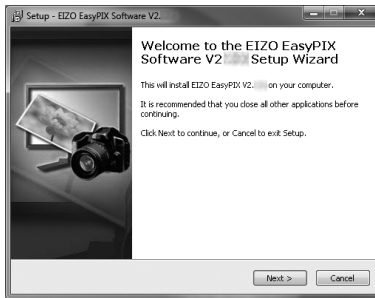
Setup - EIZO EasyPIX Software V2.

Welcome to the EIZO EasyPIX Software V2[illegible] Setup Wizard

This will install EIZO EasyPIX V2.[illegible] on your computer.

It is recommended that you close all other applications before continuing.

Click Next to continue, or Cancel to exit Setup.

Next >

Cancel